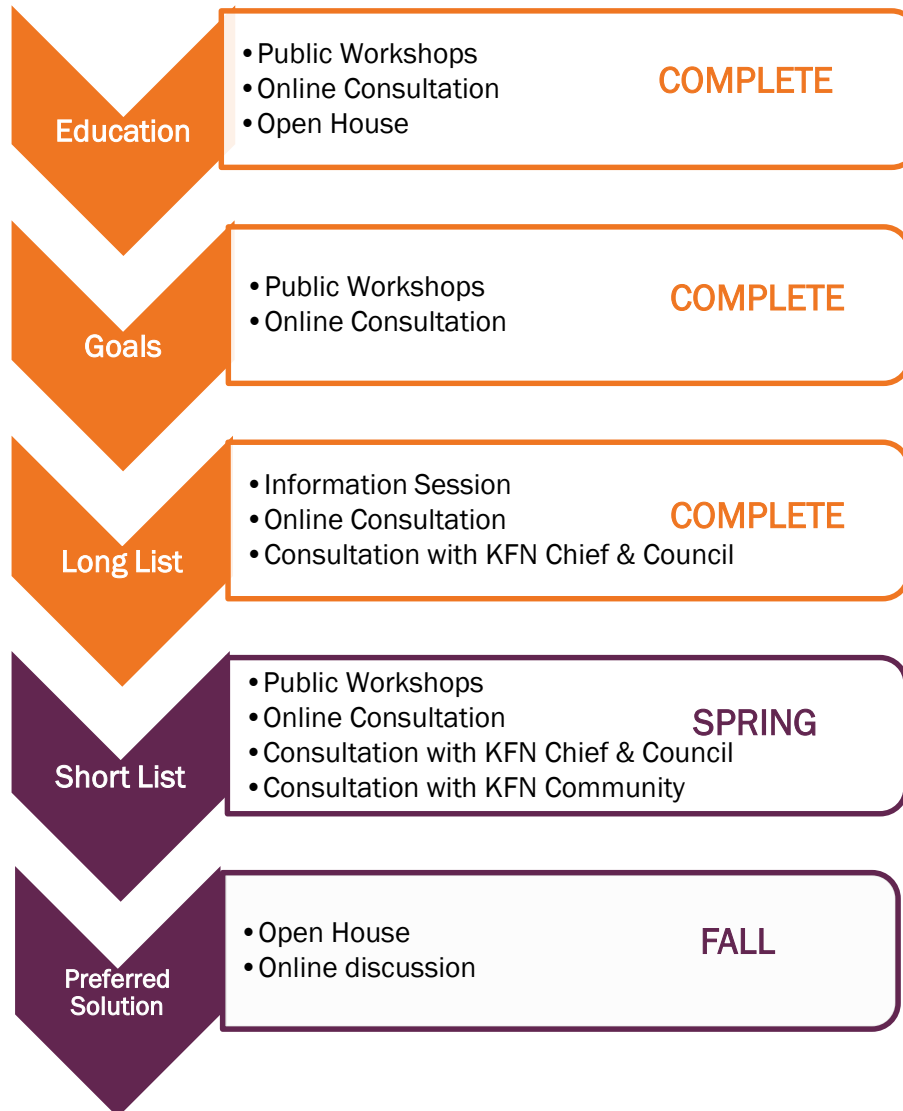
Education

- Public Workshops
- Online Consultation
- Open House

COMPLETE

Goals

- Public Workshops
- Online Consultation

COMPLETE

Long List

- Information Session
- Online Consultation
- Consultation with KFN Chief & Council

COMPLETE

Short List

- Public Workshops
- Online Consultation
- Consultation with KFN Chief & Council
- Consultation with KFN Community

SPRING

Preferred Solution

- Open House
- Online discussion

FALL